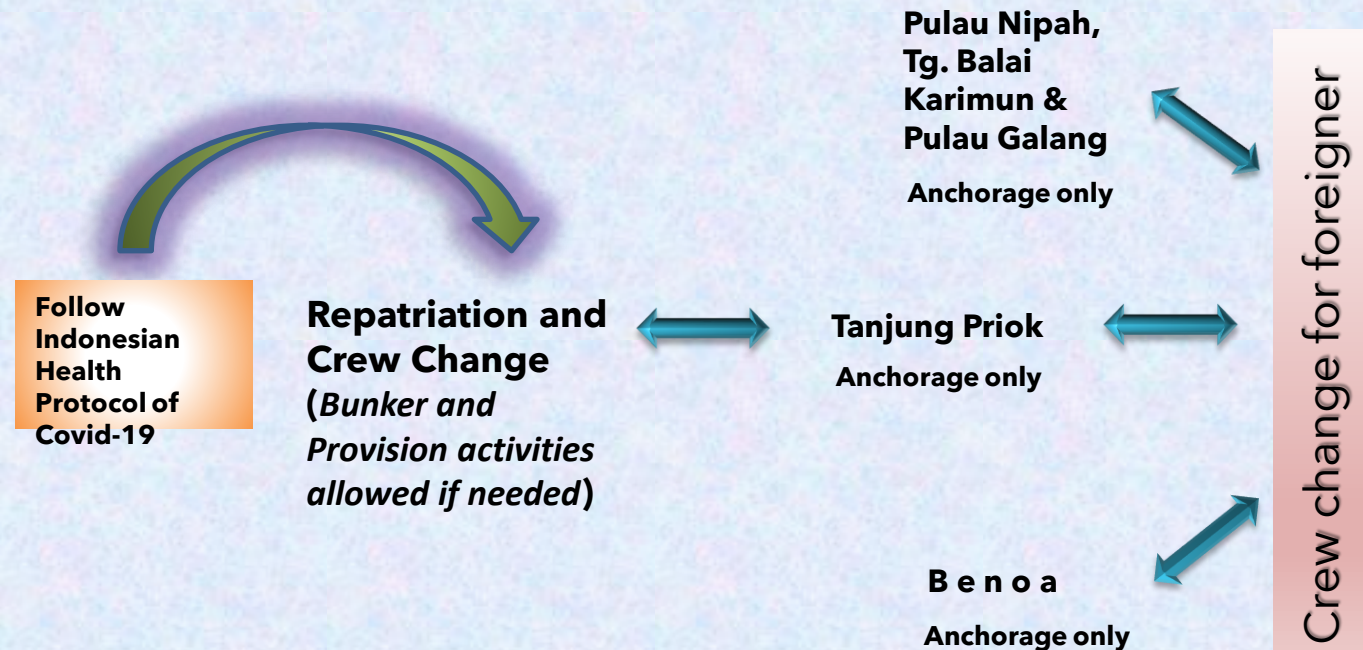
Follow Indonesian Health Protocol of Covid-19

Repatriation and Crew Change (*Bunker and Provision activities allowed if needed*)

Pulau Nipah, Tg. Balai Karimun & Pulau Galang

Anchorage only

Tanjung Priok

Anchorage only

B e n o a

Anchorage only

Crew change for foreigner